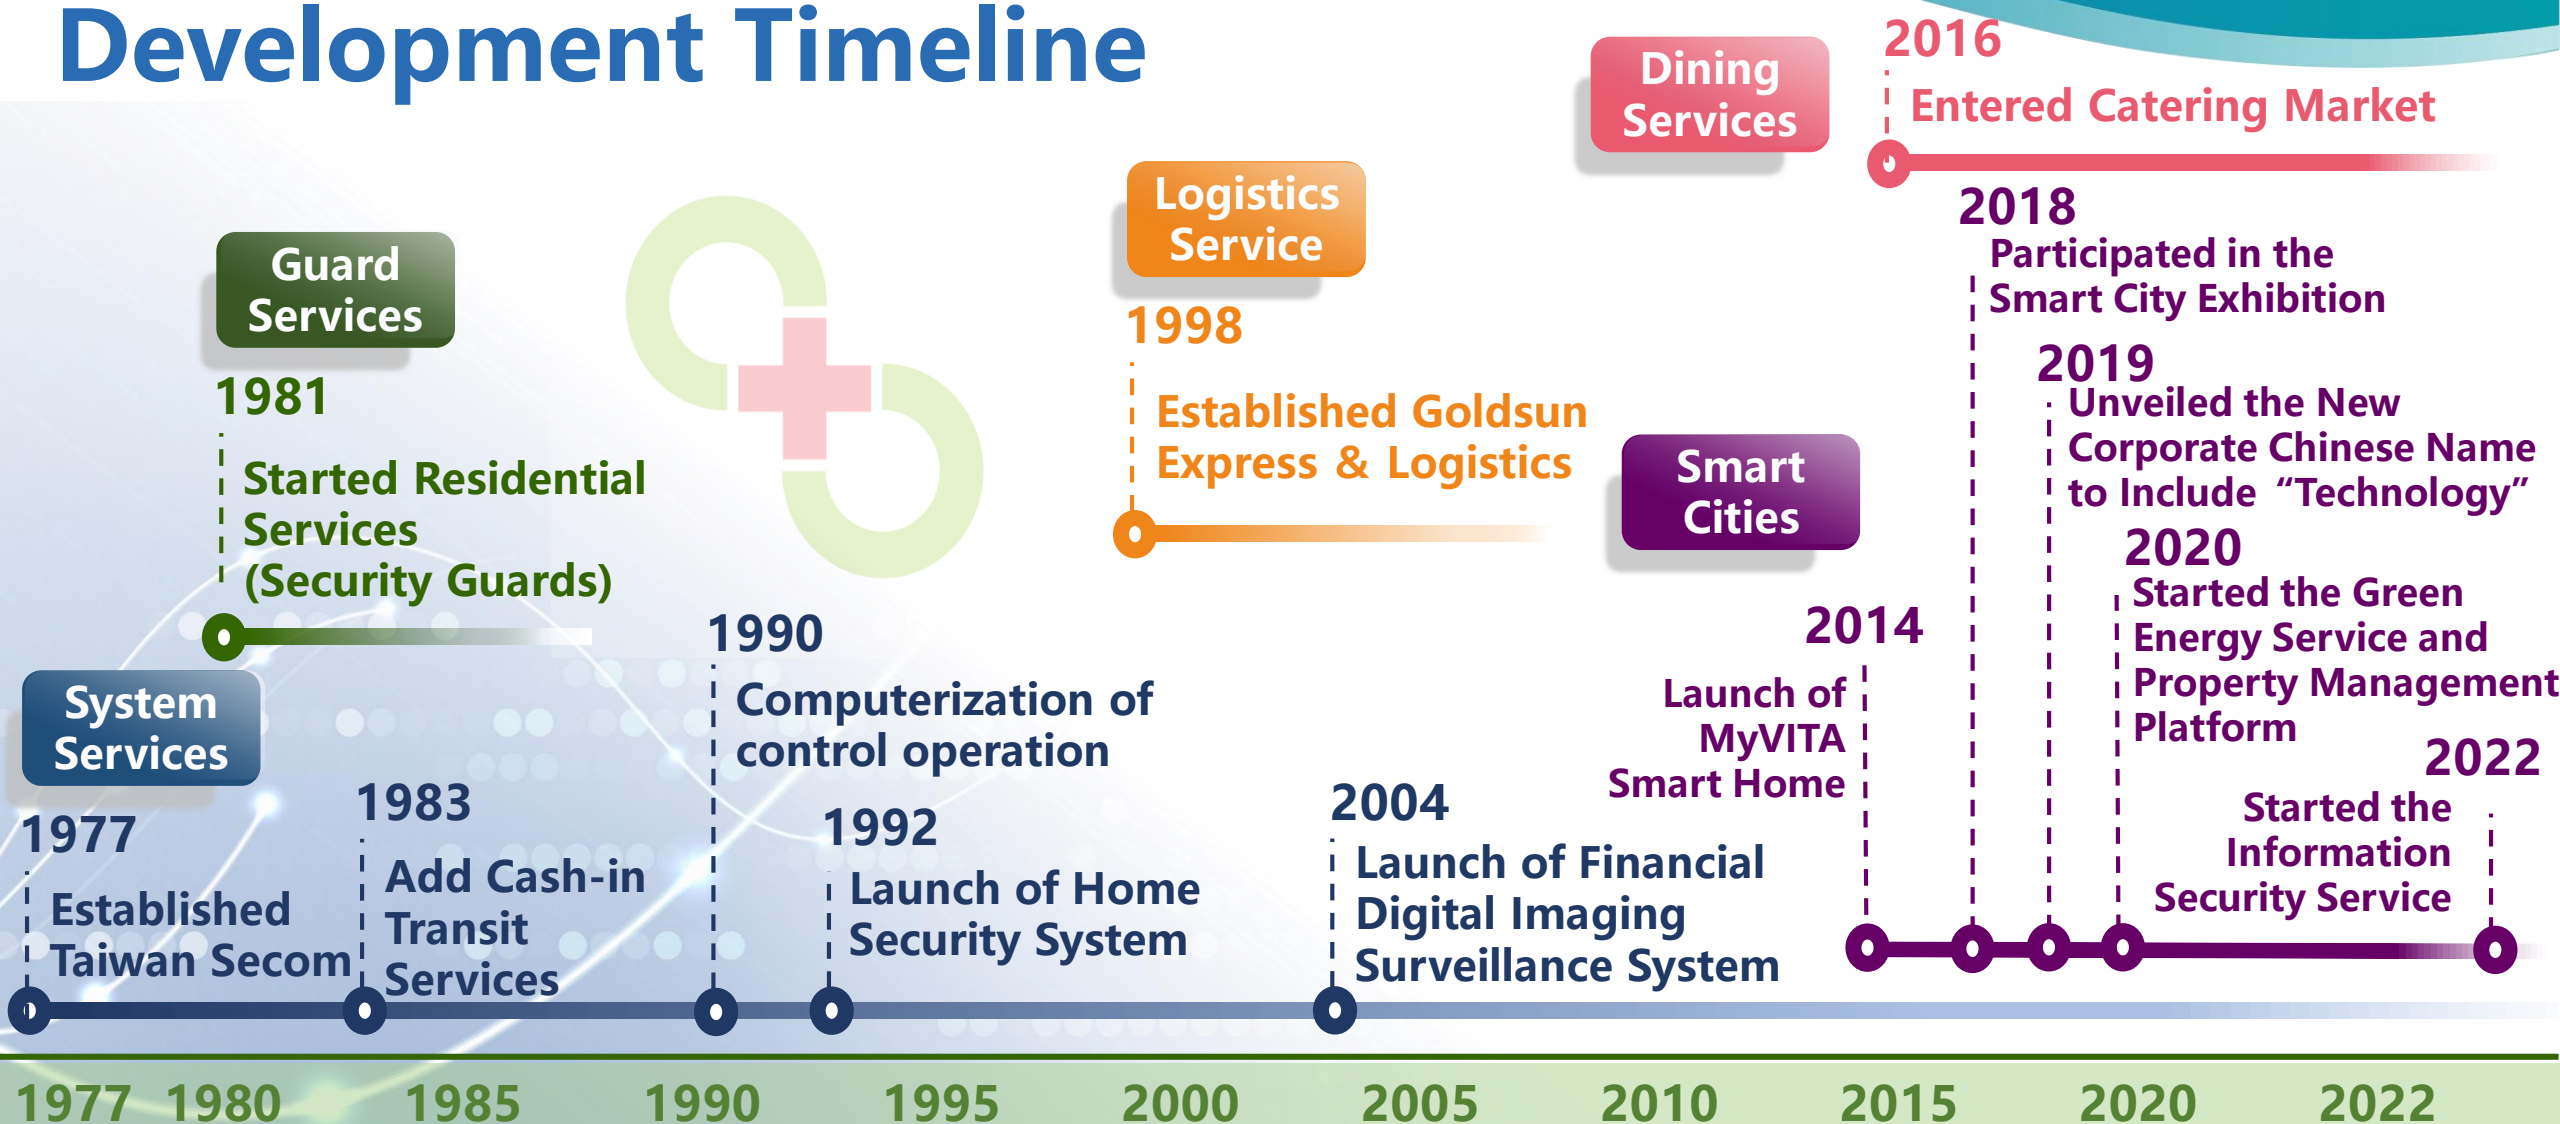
Development Timeline

Dining Services

2016
Entered Catering Market

Logistics Service

1998
Established Goldsun Express & Logistics

Guard Services

1981
Started Residential Services (Security Guards)

Smart Cities

2018
Participated in the Smart City Exhibition

2019
Unveiled the New Corporate Chinese Name to Include "Technology"

2020
Started the Green Energy Service and Property Management Platform

2014
Launch of MyVITA Smart Home

2022
Started the Information Security Service

System Services

1977
Established Taiwan Secom

1983
Add Cash-in Transit Services

1990
Computerization of control operation

1992
Launch of Home Security System

2004
Launch of Financial Digital Imaging Surveillance System

1977 1980 1985 1990 1995 2000 2005 2010 2015 2020 2022